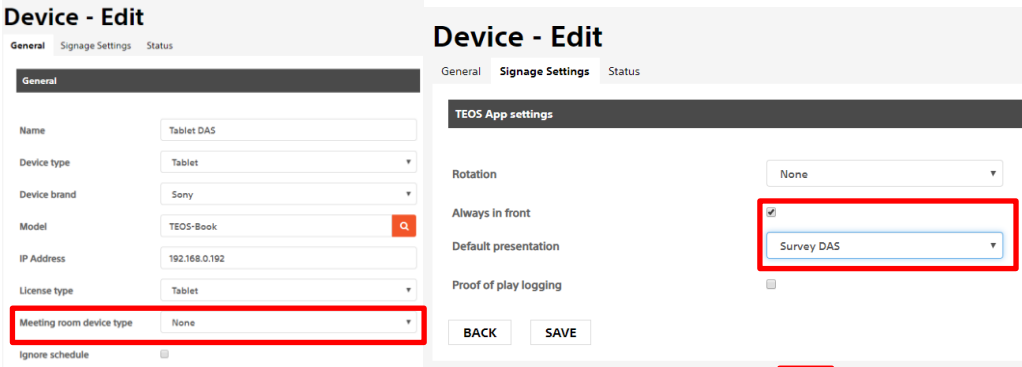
Device - Edit

General Signage Settings Status

General

Name Tablet DAS

Device type Tablet

Device brand Sony

Model TEOS-Book

IP Address 192.168.0.192

License type Tablet

Meeting room device type None

Ignore schedule

Device - Edit

General Signage Settings Status

TEOS App settings

Rotation None

Always in front

Default presentation Survey DAS

Proof of play logging

BACK SAVE